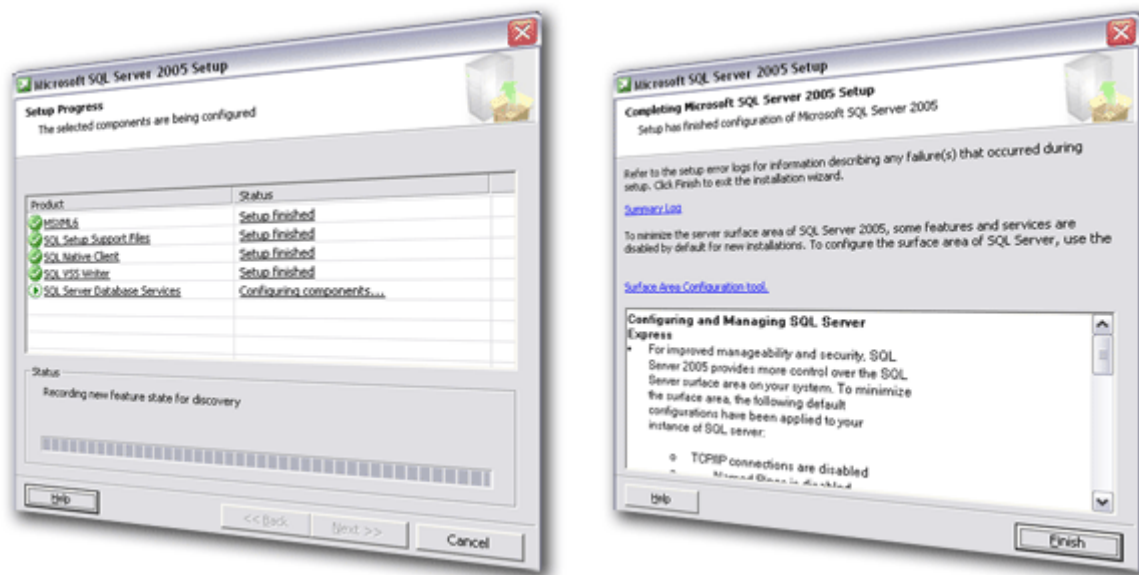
Microsoft SQL Server 2005 Setup

Setup Progress

The selected components are being configured

| Product | Status |
|---|---|
| MSXML6 | Setup finished |
| SQL Setup Support Files | Setup finished |
| SQL Native Client | Setup finished |
| SQL VSS Writer | Setup finished |
| SQL Server Database Services | Configuring components.... |

Status

Recording new feature state for discovery

Help

<< Back

Next >>

Cancel

Microsoft SQL Server 2005 Setup

Completing Microsoft SQL Server 2005 Setup

Setup has finished configuration of Microsoft SQL Server 2005

Refer to the setup error logs for information describing any failure(s) that occurred during setup. Click Finish to exit the installation wizard.

Summary Log

To minimize the server surface area of SQL Server 2005, some features and services are disabled by default for new installations. To configure the surface area of SQL Server, use the

Surface Area Configuration tool.

Configuring and Managing SQL Server Express

• For improved manageability and security, SQL Server 2005 provides more control over the SQL Server surface area on your system. To minimize the surface area, the following default configurations have been applied to your instance of SQL server:

○ TCP/IP connections are disabled

○ Named Pipes is disabled

Help

Finish